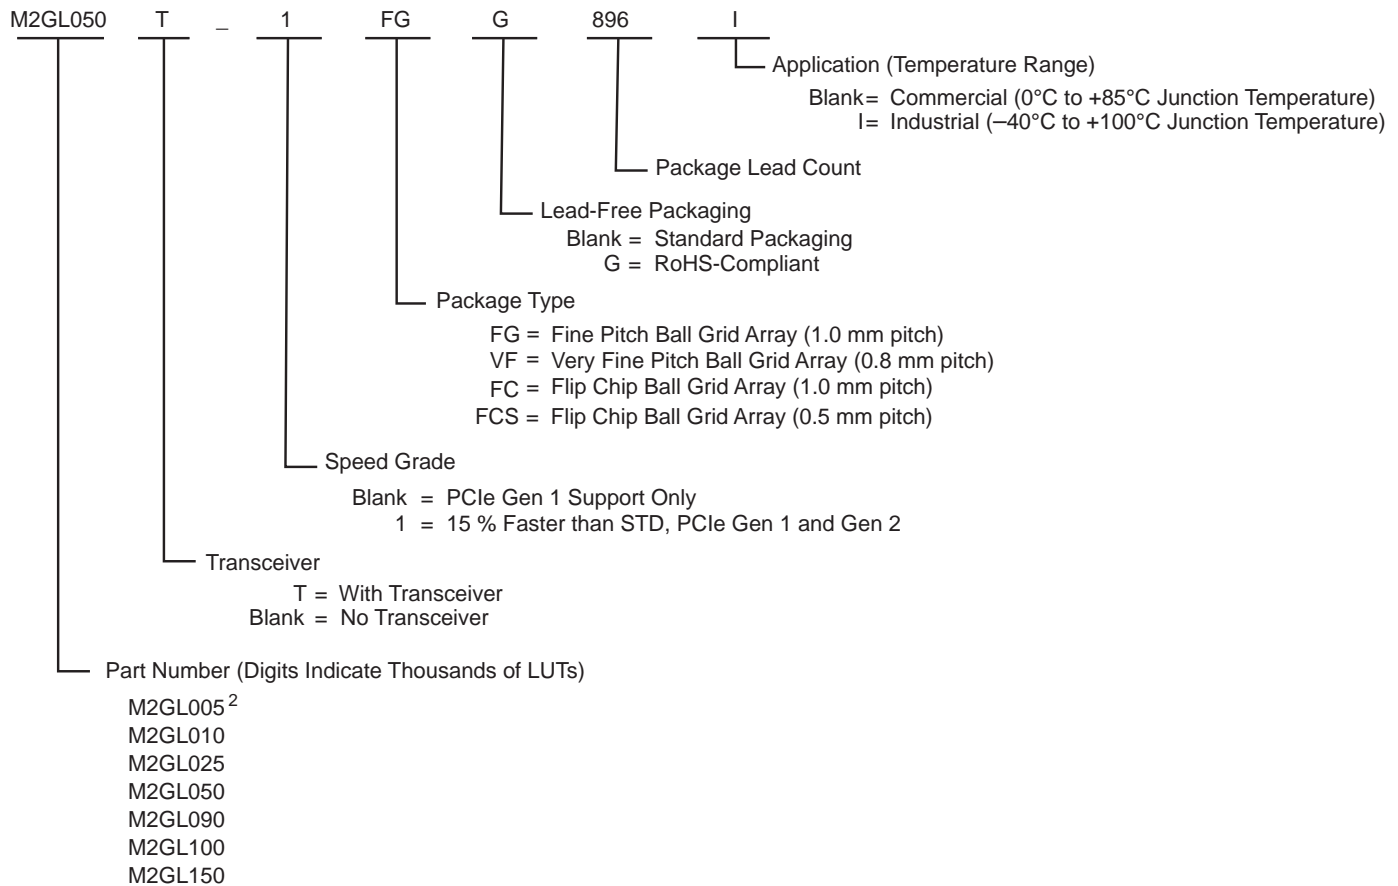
M2GL050 T _ 1 FG G 896 I

Application (Temperature Range)

Blank= Commercial (0°C to +85°C Junction Temperature)
I= Industrial (–40°C to +100°C Junction Temperature)

Package Lead Count

Lead-Free Packaging

Blank = Standard Packaging
G = RoHS-Compliant

Package Type

FG = Fine Pitch Ball Grid Array (1.0 mm pitch)
VF = Very Fine Pitch Ball Grid Array (0.8 mm pitch)
FC = Flip Chip Ball Grid Array (1.0 mm pitch)
FCS = Flip Chip Ball Grid Array (0.5 mm pitch)

Speed Grade

Blank = PCIe Gen 1 Support Only
1 = 15 % Faster than STD, PCIe Gen 1 and Gen 2

Transceiver

T = With Transceiver
Blank = No Transceiver

Part Number (Digits Indicate Thousands of LUTs)

M2GL005$^2$
M2GL010
M2GL025
M2GL050
M2GL090
M2GL100
M2GL150